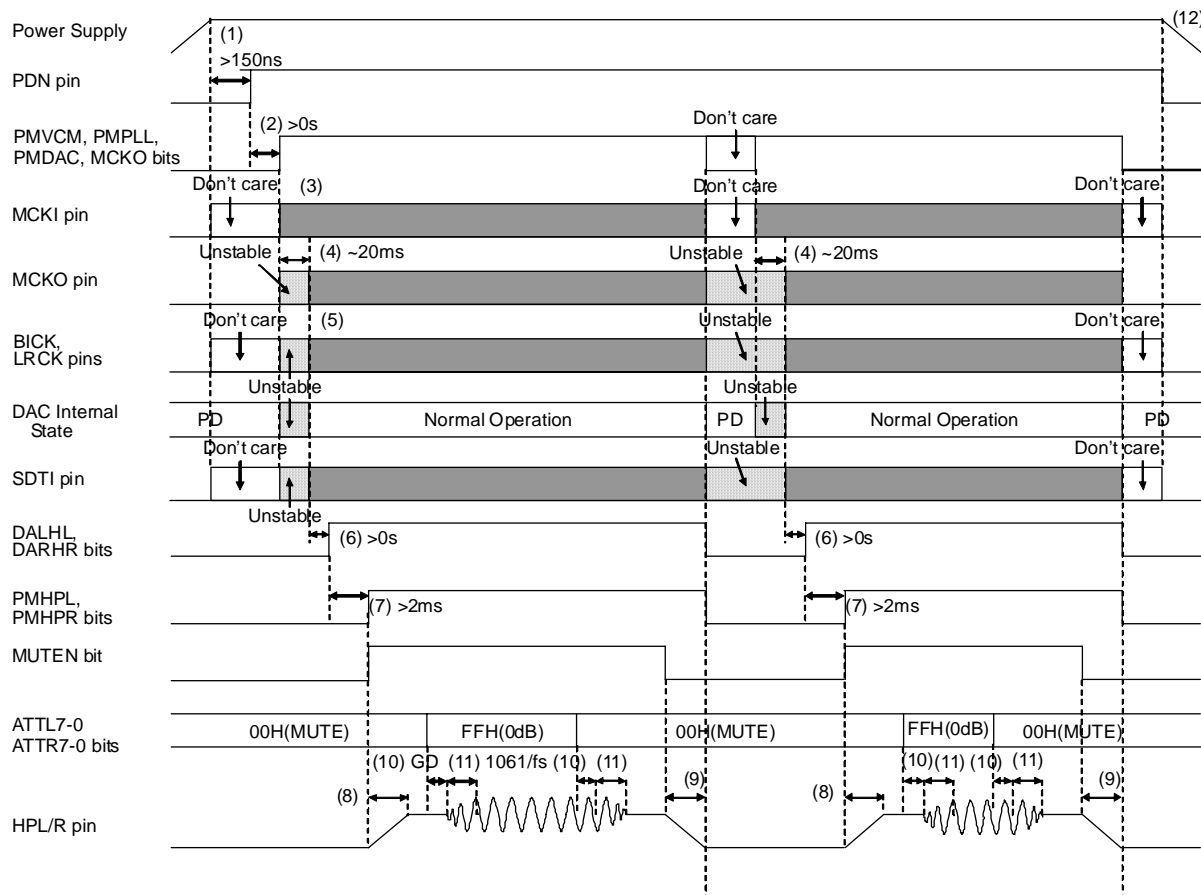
Power Supply
(1)
(12)
>150ns
PDN pin
(2) >0s
Don't care
PMVCM, PMPLL, PMDAC, MCKO bits
Don't care
(3)
Don't care
Don't care
MCKI pin
Unstable
(4) ~20ms
Unstable
(4) ~20ms
MCKO pin
Don't care
(5)
Unstable
Don't care
BICK, LRCK pins
Unstable
Unstable
DAC Internal State
PD
Normal Operation
PD
Normal Operation
PD
Don't care
Unstable
Don't care
SDTI pin
Unstable
DALHL, DARHR bits
(6) >0s
(6) >0s
PMHPL, PMHPR bits
(7) >2ms
(7) >2ms
MUTEN bit
ATTL7-0 ATTR7-0 bits
00H(MUTE)
FFH(0dB)
00H(MUTE)
FFH(0dB)
00H(MUTE)
(10) GD
(11) 1061/fs
(10)
(11)
(9)
(10)
(11)
(10)
(11)
(9)
(8)
(8)
HPL/R pin